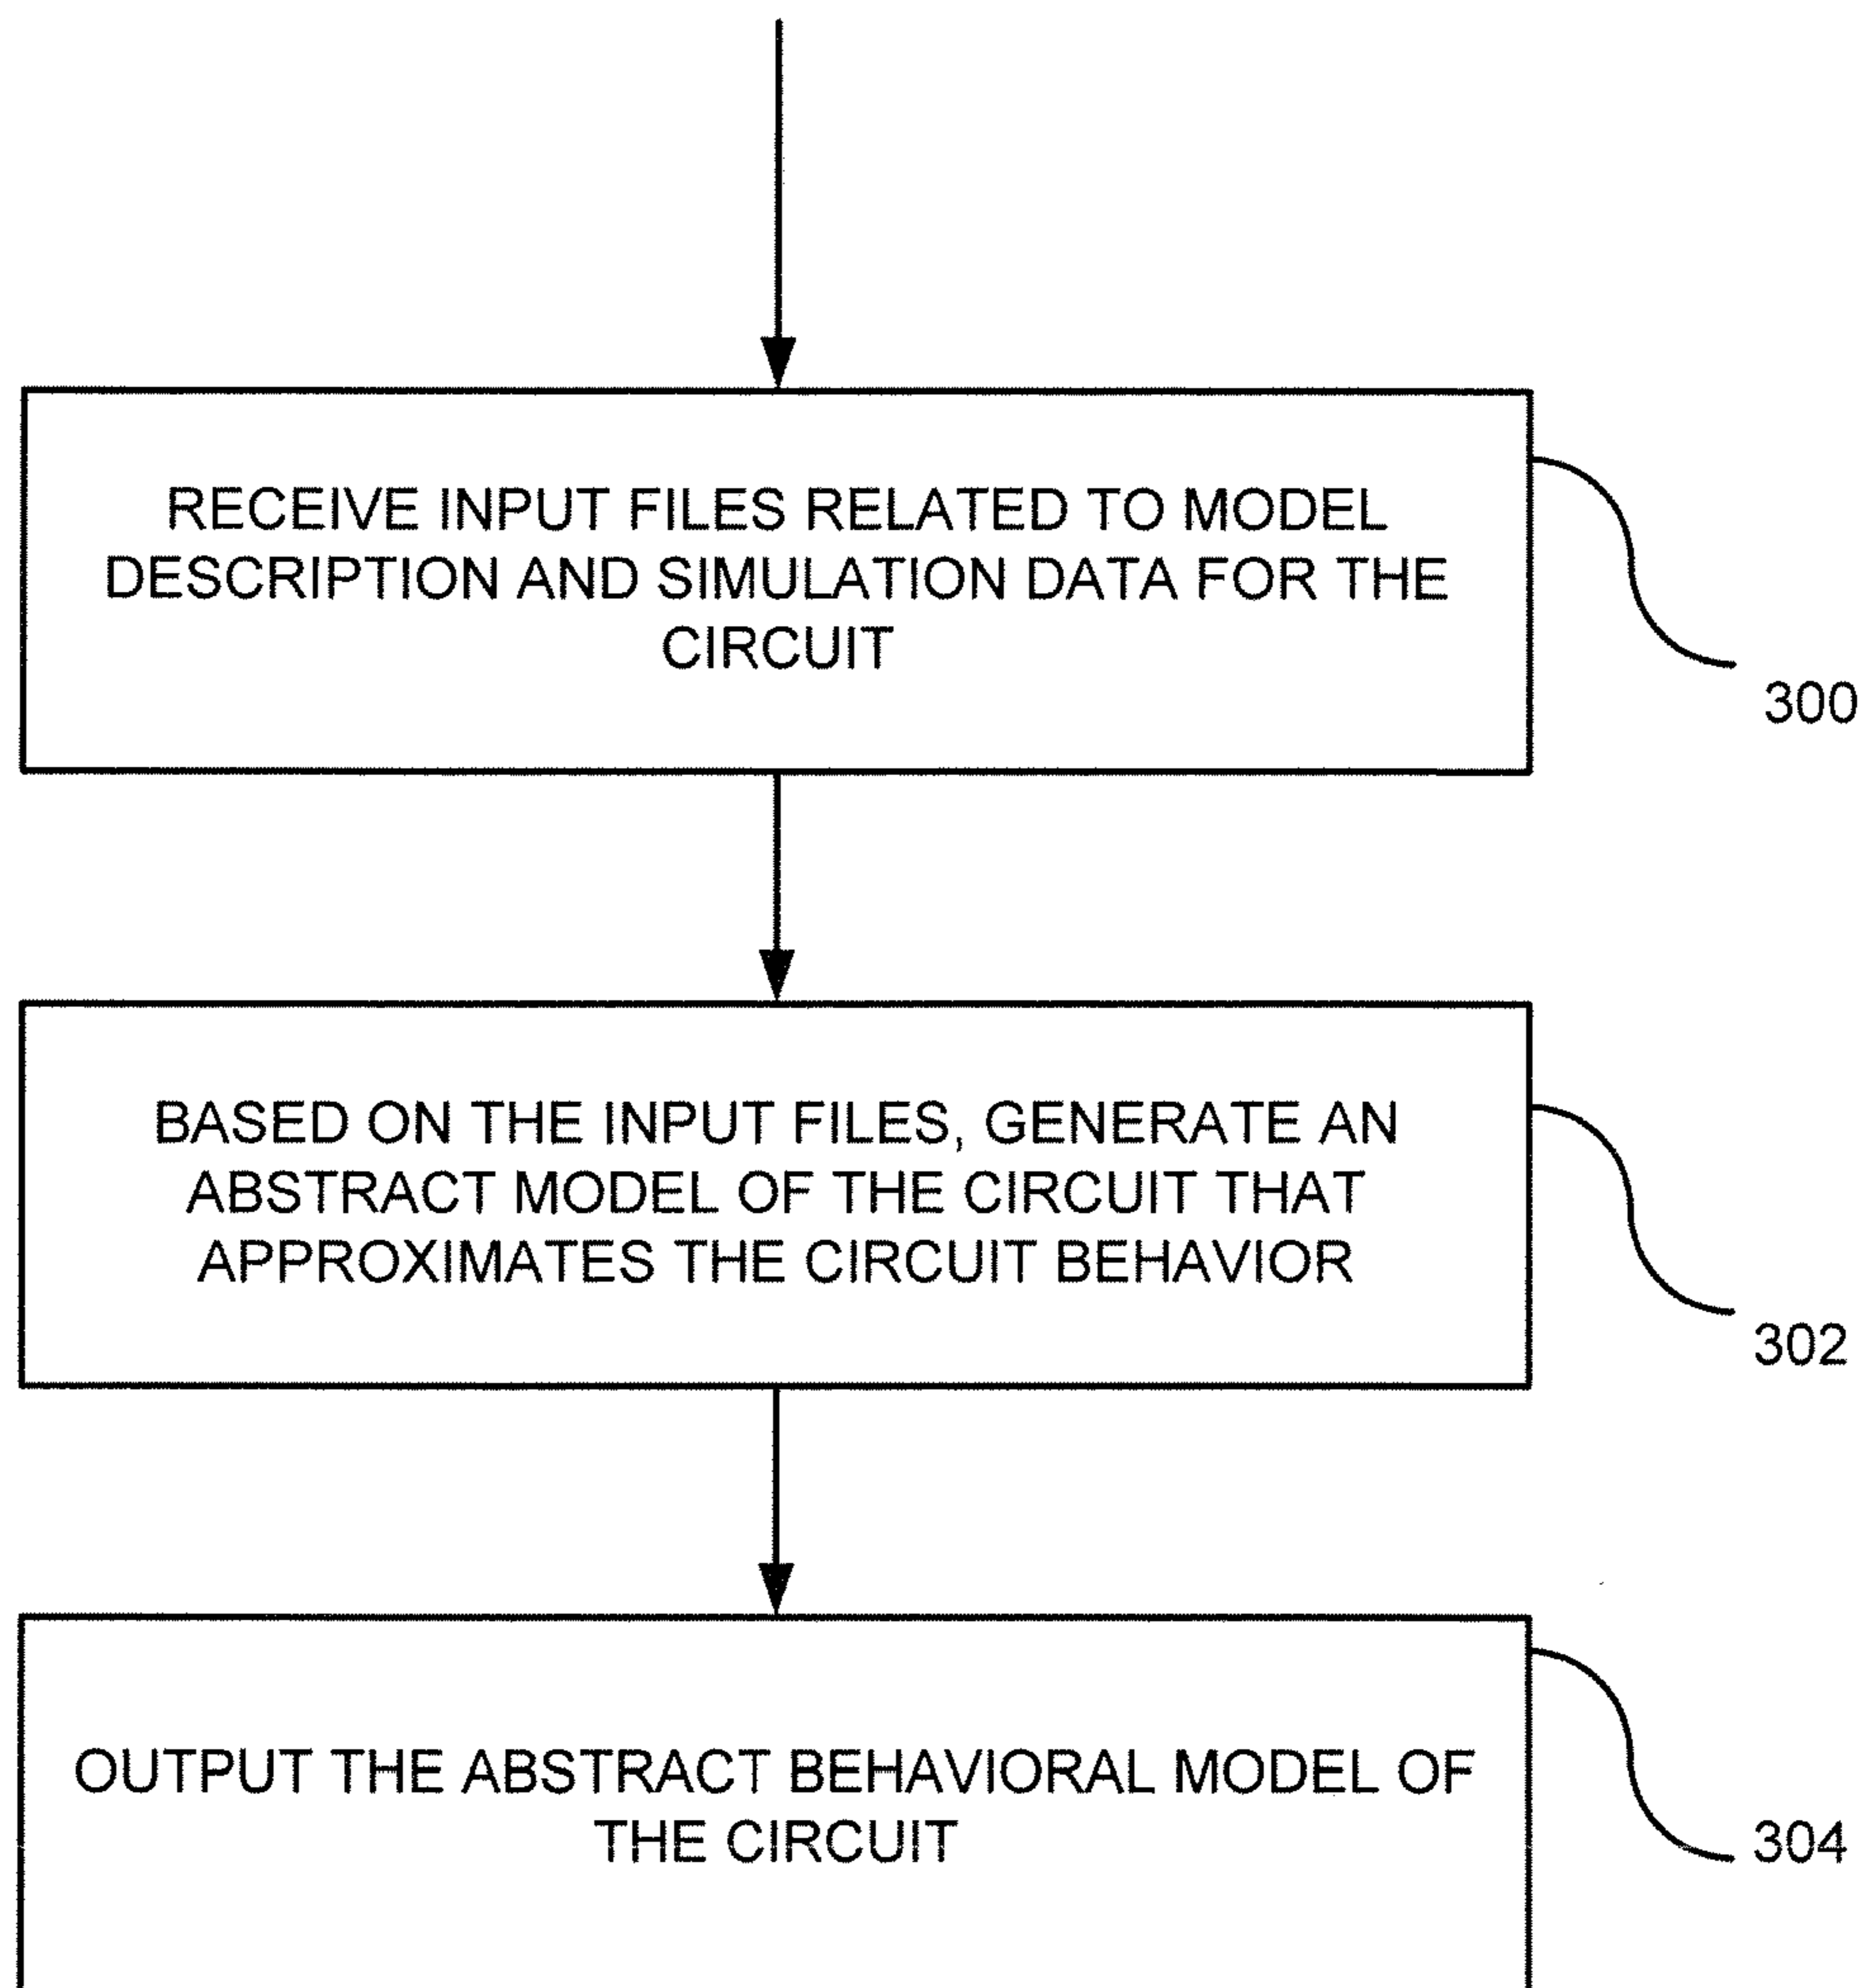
RECEIVE INPUT FILES RELATED TO MODEL DESCRIPTION AND SIMULATION DATA FOR THE CIRCUIT

300

BASED ON THE INPUT FILES, GENERATE AN ABSTRACT MODEL OF THE CIRCUIT THAT APPROXIMATES THE CIRCUIT BEHAVIOR

302

OUTPUT THE ABSTRACT BEHAVIORAL MODEL OF THE CIRCUIT

304